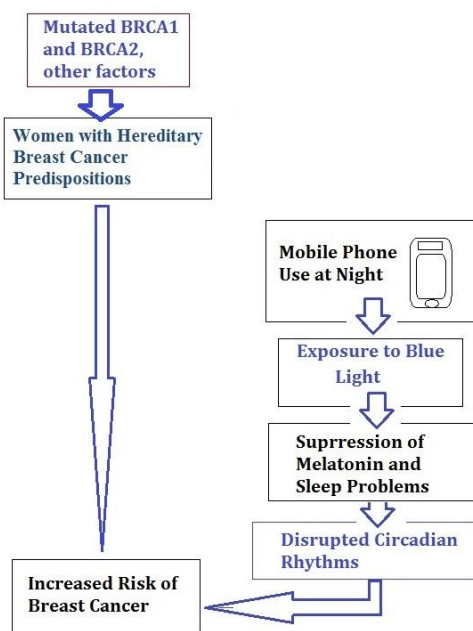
Mutated BRCA1 and BRCA2, other factors

Women with Hereditary Breast Cancer Predispositions

Mobile Phone Use at Night

Exposure to Blue Light

Suprression of Melatonin and Sleep Problems

Disrupted Circadian Rhythms

Increased Risk of Breast Cancer